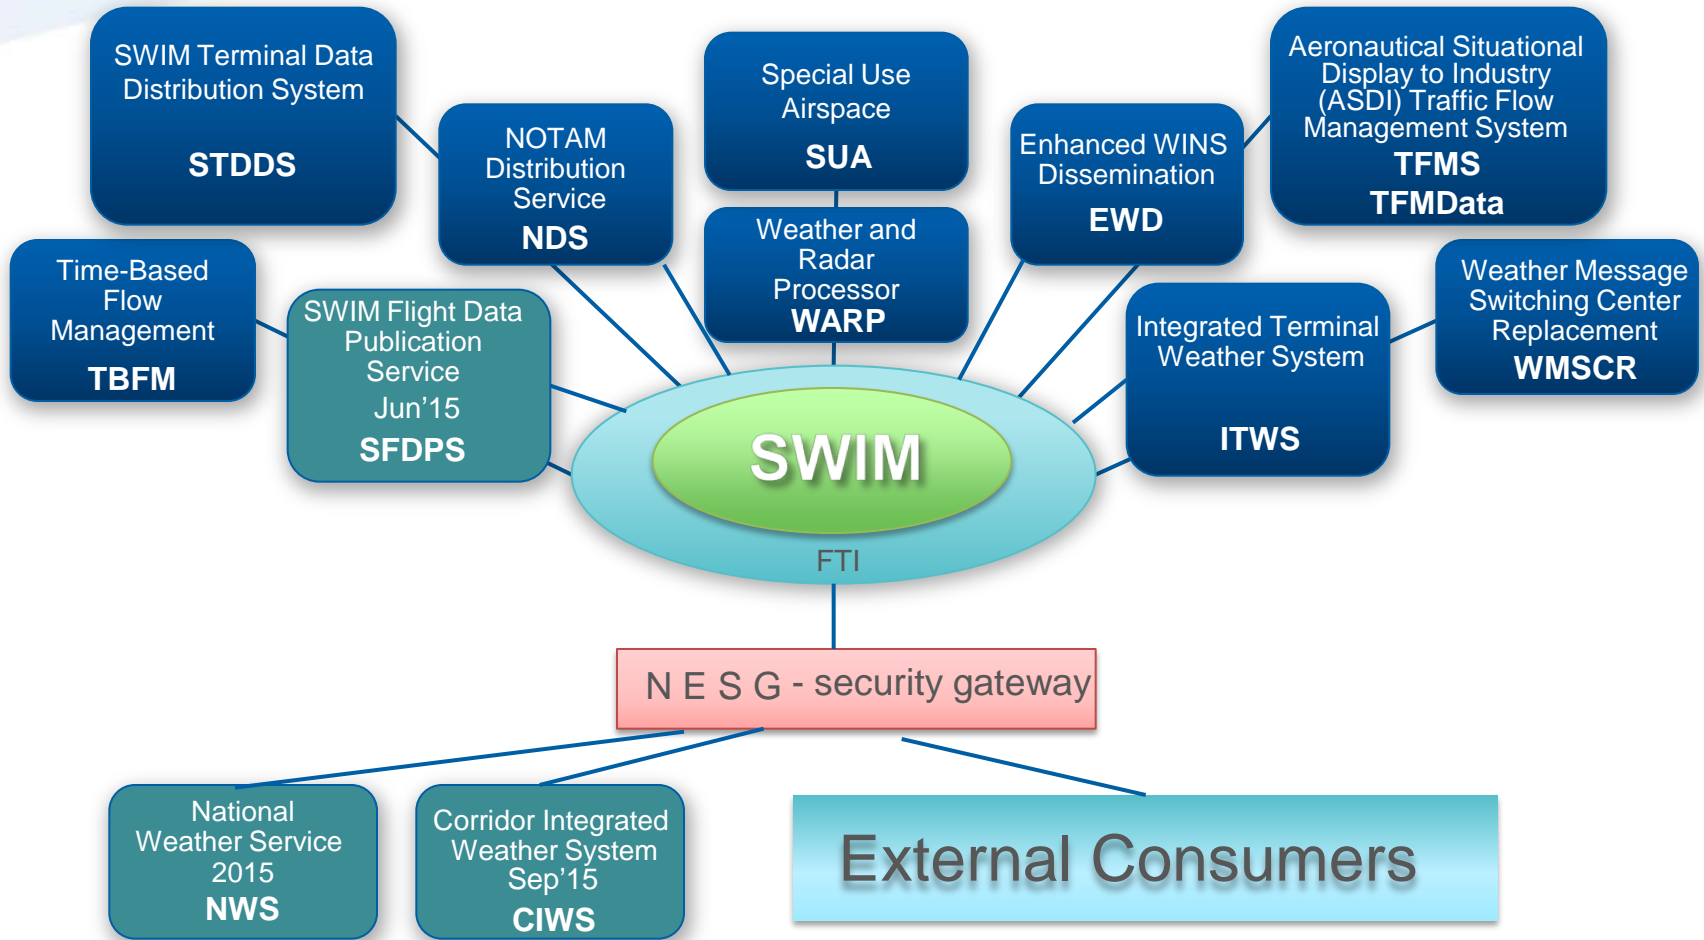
SWIM Terminal Data Distribution System
STDDS

NOTAM Distribution Service
NDS

Special Use Airspace
SUA

Weather and Radar Processor
WARP

Enhanced WINS Dissemination
EWD

Aeronautical Situational Display to Industry (ASDI) Traffic Flow Management System
TFMS
TFMData

Time-Based Flow Management
TBFM

SWIM Flight Data Publication Service
Jun'15
SFDPS

SWIM

FTI

Integrated Terminal Weather System
ITWS

Weather Message Switching Center Replacement
WMSCR

N E S G - security gateway

National Weather Service
2015
NWS

Corridor Integrated Weather System
Sep'15
CIWS

External Consumers